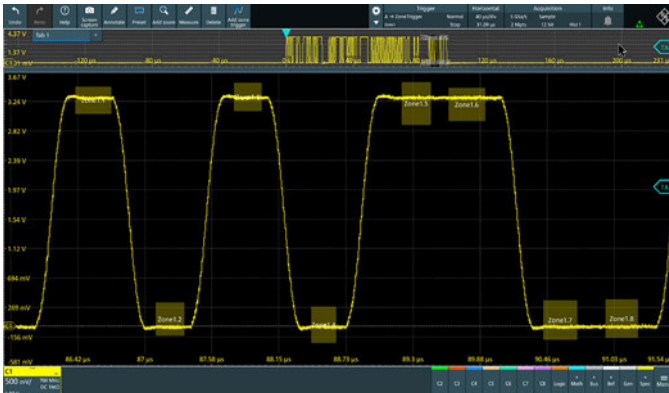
Undo Redo Help Screen capture Annotate Preset Add zoom Measure Delete Add zone trigger

Trigger
A → Zone Trigger Normal 40 µs/div
Horizontal
Stop 81.09 µs
Acquisition
5 GS/s Sample 2 Mpts 12 bit
Info

4.37 V
Tab 1
1.37 V
120 µs 80 µs 40 µs 40 µs 80 µs 120 µs 160 µs 200 µs 231 µs
T4

3.67 V
3.24 V
2.82 V
2.39 V
1.97 V
1.54 V
1.12 V
694 mV
269 mV
-156 mV
-581 mV

Zone1.1
Zone1.2
Zone1.3
Zone1.4
Zone1.5
Zone1.6
Zone1.7
Zone1.8

T4

86.42 µs 87 µs 87.58 µs 88.15 µs 88.73 µs 89.3 µs 89.88 µs 90.46 µs 91.03 µs 91.54 µs

C1
500 mV/
700 MHz
DC 1MΩ

C2 C3 C4 C5 C6 C7 C8 Logic Math Bus Ref Gen Sync More